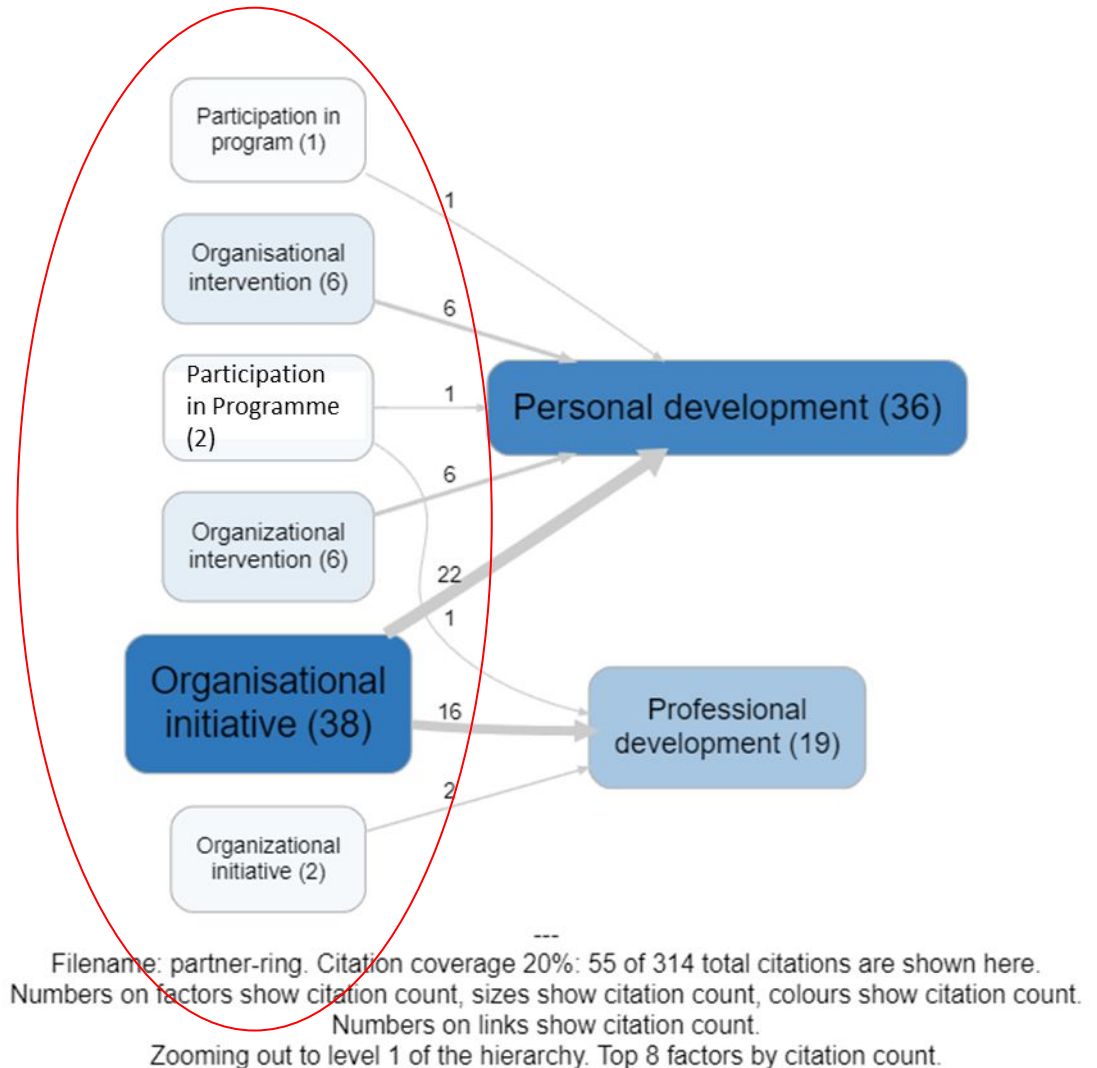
Participation in program (1)

Organisational intervention (6)

Participation in Programme (2)

Organizational intervention (6)

Organisational initiative (38)

Organizational initiative (2)

1

6

1

6

22

1

16

2

Personal development (36)

Professional development (19)

---
Filename: partner-ring. Citation coverage 20%: 55 of 314 total citations are shown here.
Numbers on factors show citation count, sizes show citation count, colours show citation count.
Numbers on links show citation count.
Zooming out to level 1 of the hierarchy. Top 8 factors by citation count.